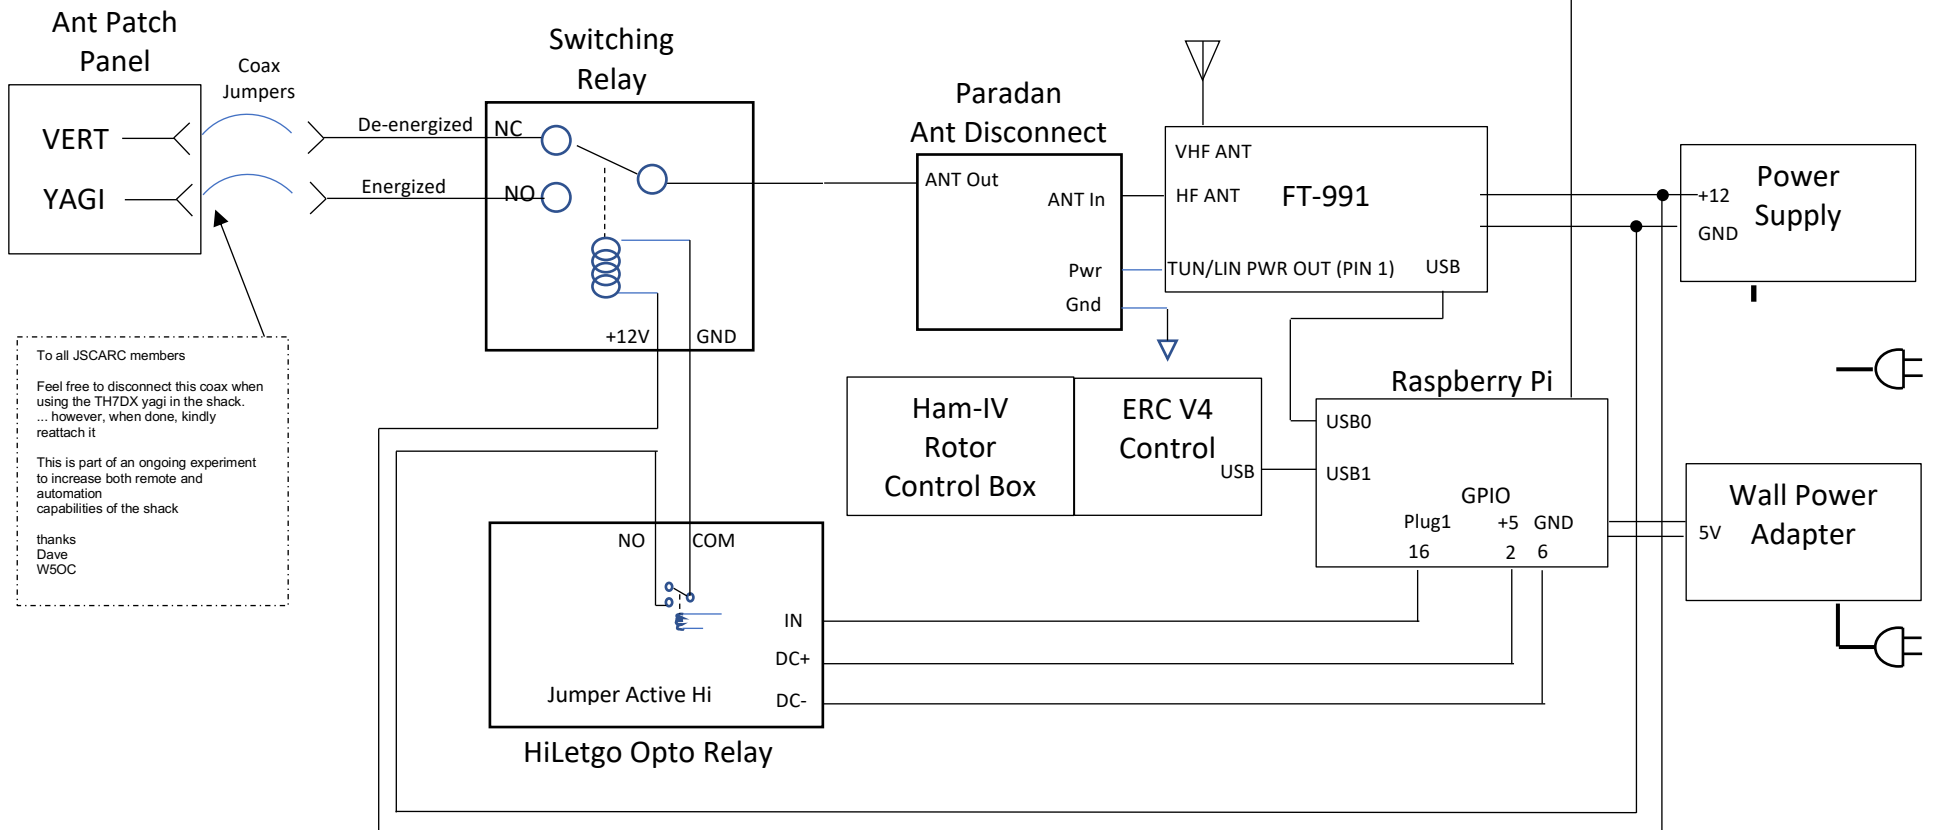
Ant Patch Panel

VERT

YAGI

Coax Jumpers

Switching Relay

De-energized

NC

Energized

NO

+12V

GND

To all JSCARC members

Feel free to disconnect this coax when using the TH7DX yagi in the shack. ... however, when done, kindly reattach it

This is part of an ongoing experiment to increase both remote and automation capabilities of the shack

thanks
Dave
W5OC

Paradan Ant Disconnect

ANT Out

ANT In

Pwr

Gnd

VHF ANT

HF ANT

FT-991

TUN/LIN PWR OUT (PIN 1)

USB

Power Supply

+12

GND

Ham-IV Rotor Control Box

ERC V4 Control

USB

Raspberry Pi

USB0

USB1

GPIO

Plug1

+5

GND

16

2

6

Wall Power Adapter

5V

NO

COM

IN

DC+

DC-

Jumper Active Hi

HiLetgo Opto Relay